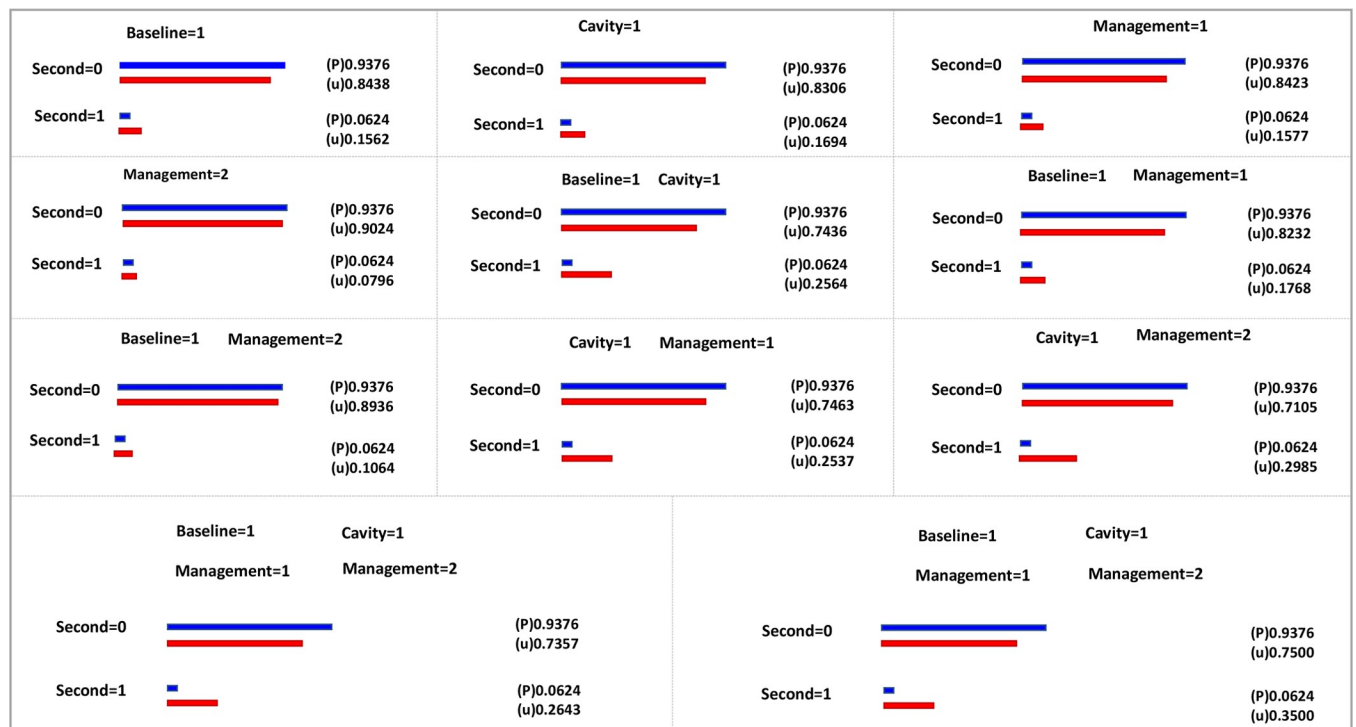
Baseline=1

Second=0 (P)0.9376 (u)0.8438

Second=1 (P)0.0624 (u)0.1562

Cavity=1

Second=0 (P)0.9376 (u)0.8306

Second=1 (P)0.0624 (u)0.1694

Management=1

Second=0 (P)0.9376 (u)0.8423

Second=1 (P)0.0624 (u)0.1577

Management=2

Second=0 (P)0.9376 (u)0.9024

Second=1 (P)0.0624 (u)0.0796

Baseline=1 Cavity=1

Second=0 (P)0.9376 (u)0.7436

Second=1 (P)0.0624 (u)0.2564

Baseline=1 Management=1

Second=0 (P)0.9376 (u)0.8232

Second=1 (P)0.0624 (u)0.1768

Baseline=1 Management=2

Second=0 (P)0.9376 (u)0.8936

Second=1 (P)0.0624 (u)0.1064

Cavity=1 Management=1

Second=0 (P)0.9376 (u)0.7463

Second=1 (P)0.0624 (u)0.2537

Cavity=1 Management=2

Second=0 (P)0.9376 (u)0.7105

Second=1 (P)0.0624 (u)0.2985

Baseline=1 Cavity=1

Management=1 Management=2

Second=0 (P)0.9376 (u)0.7357

Second=1 (P)0.0624 (u)0.2643

Baseline=1 Cavity=1

Management=1 Management=2

Second=0 (P)0.9376 (u)0.7500

Second=1 (P)0.0624 (u)0.3500